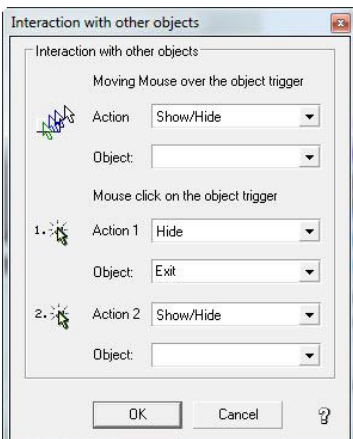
Interaction with other objects

Interaction with other objects

Moving Mouse over the object trigger

Action Show/Hide

Object:

Mouse click on the object trigger

1. Action 1 Hide

Object: Exit

2. Action 2 Show/Hide

Object:

OK Cancel ?